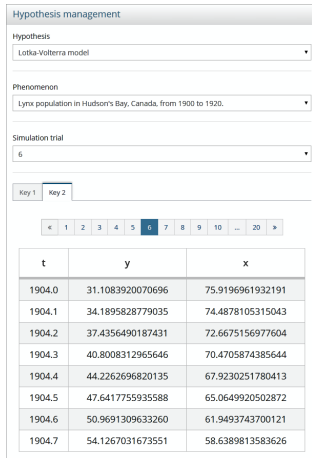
Hypothesis management

Hypothesis

Lotka-Volterra model

Phenomenon

Lynx population in Hudson's Bay, Canada, from 1900 to 1920.

Simulation trial

6

Key 1 Key 2

« 1 2 3 4 5 6 7 8 9 10 ... 20 »

| t | y | x |
|---|---|---|
| 1904.0 | 31.1083920070696 | 75.9196961932191 |
| 1904.1 | 34.1895828779035 | 74.4878105315043 |
| 1904.2 | 37.4356490187431 | 72.6675156977604 |
| 1904.3 | 40.8008312965646 | 70.4705874385644 |
| 1904.4 | 44.2262696820135 | 67.9230251780413 |
| 1904.5 | 47.6417755935588 | 65.0649920502872 |
| 1904.6 | 50.9691309633260 | 61.9493743700121 |
| 1904.7 | 54.1267031673551 | 58.6389813583626 |